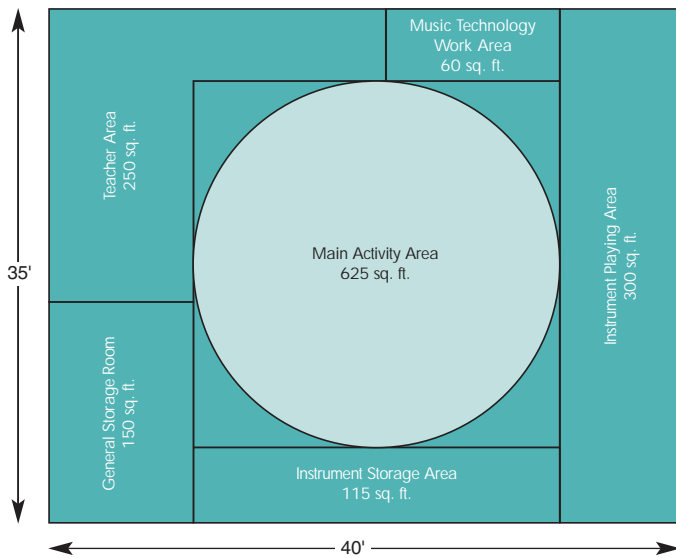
Music Technology
Work Area
60 sq. ft.

Teacher Area
250 sq. ft.

Main Activity Area
625 sq. ft.

Instrument Playing Area
300 sq. ft.

35'

General Storage Room
150 sq. ft.

Instrument Storage Area
115 sq. ft.

40'